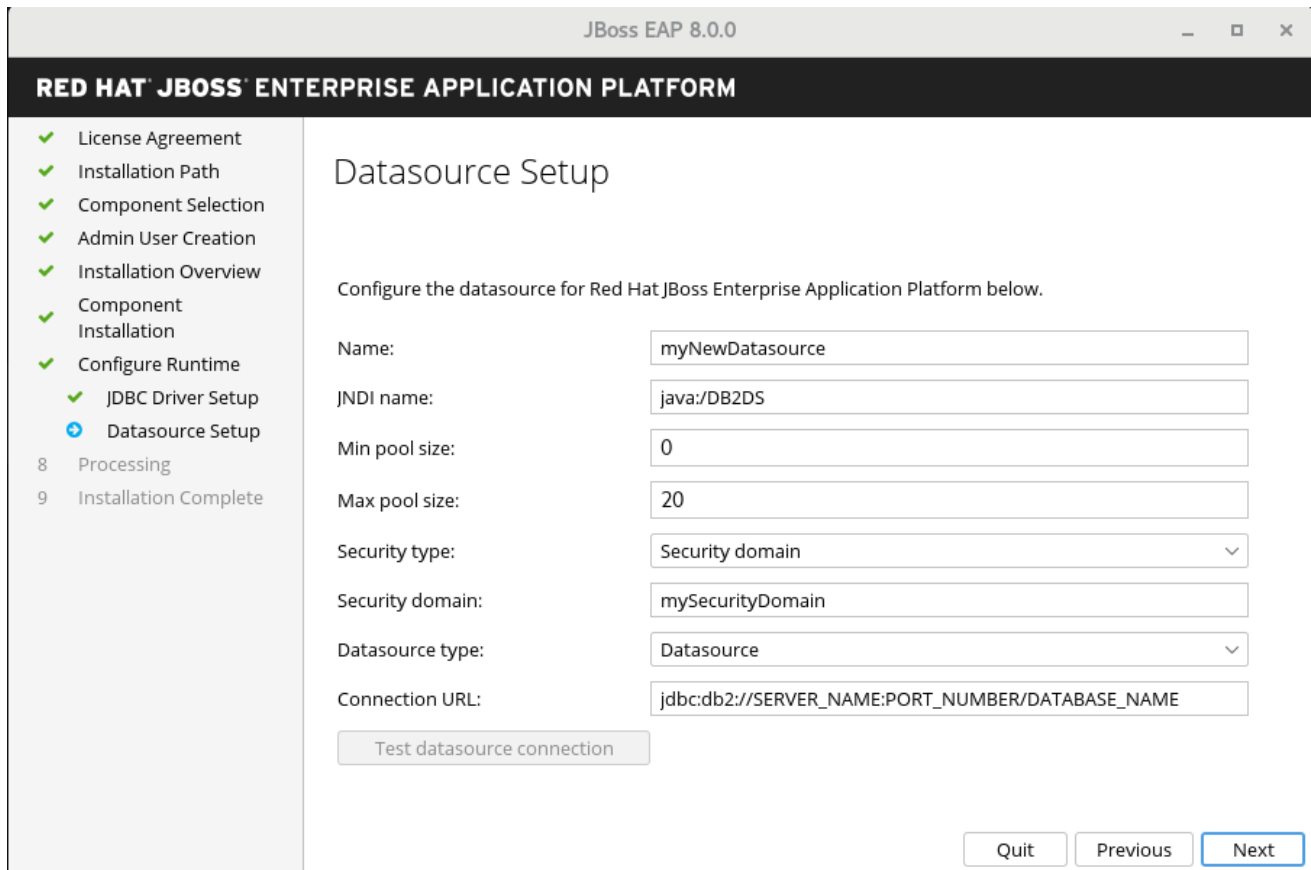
JBoss EAP 8.0.0

RED HAT® JBOSS® ENTERPRISE APPLICATION PLATFORM

License Agreement
Installation Path
Component Selection
Admin User Creation
Installation Overview
Component Installation
Configure Runtime
JDBC Driver Setup
Datasource Setup
8 Processing
9 Installation Complete

Datasource Setup

Configure the datasource for Red Hat JBoss Enterprise Application Platform below.

Name: myNewDatasource
JNDI name: java:/DB2DS
Min pool size: 0
Max pool size: 20
Security type: Security domain
Security domain: mySecurityDomain
Datasource type: Datasource
Connection URL: jdbc:db2://SERVER_NAME:PORT_NUMBER/DATABASE_NAME

Test datasource connection

Quit Previous Next